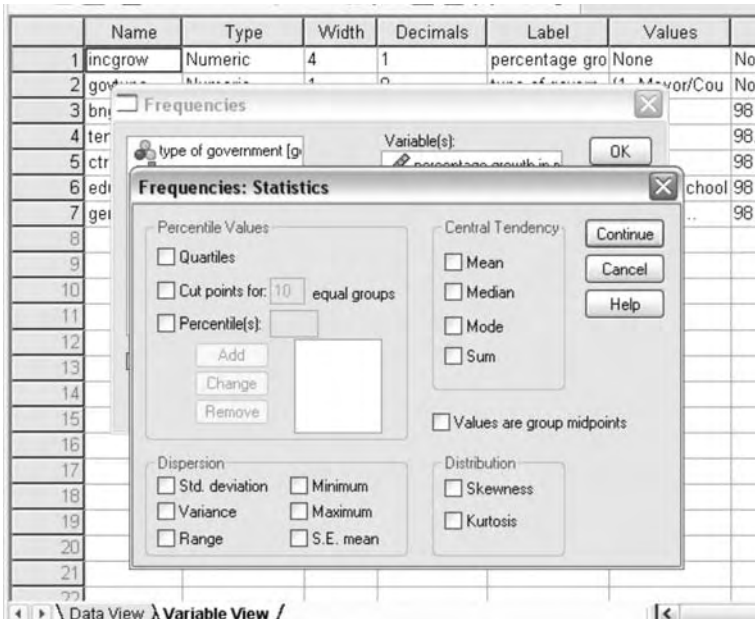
| | Name | Type | Width | Decimals | Label | Values | |
|---|---|---|---|---|---|---|---|
| 1 | incgrow | Numeric | 4 | 1 | percentage gro | None | No |
| 2 | govtype | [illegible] | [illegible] | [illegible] | type of govern | {1, Mayor/Cou | No |
| 3 | bn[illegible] | | | | | | 98 |
| 4 | ter | | | | | | 98 |
| 5 | ctr | | | | | | 98 |
| 6 | edu | | | | | chool | 98 |
| 7 | ger | | | | | .. | 98 |
| 8 | | | | | | | |
| 9 | | | | | | | |
| 10 | | | | | | | |
| 11 | | | | | | | |
| 12 | | | | | | | |
| 13 | | | | | | | |
| 14 | | | | | | | |
| 15 | | | | | | | |
| 16 | | | | | | | |
| 17 | | | | | | | |
| 18 | | | | | | | |
| 19 | | | | | | | |
| 20 | | | | | | | |
| 21 | | | | | | | |
| 22 | | | | | | | |

Frequencies

type of government [g

Variable(s):

percentage growth in p

OK

Frequencies: Statistics

Percentile Values

Quartiles

Cut points for: 10 equal groups

Percentile(s):

Add

Change

Remove

Central Tendency

Mean

Median

Mode

Sum

Continue

Cancel

Help

Values are group midpoints

Dispersion

Std. deviation

Minimum

Variance

Maximum

Range

S.E. mean

Distribution

Skewness

Kurtosis

Data View Variable View